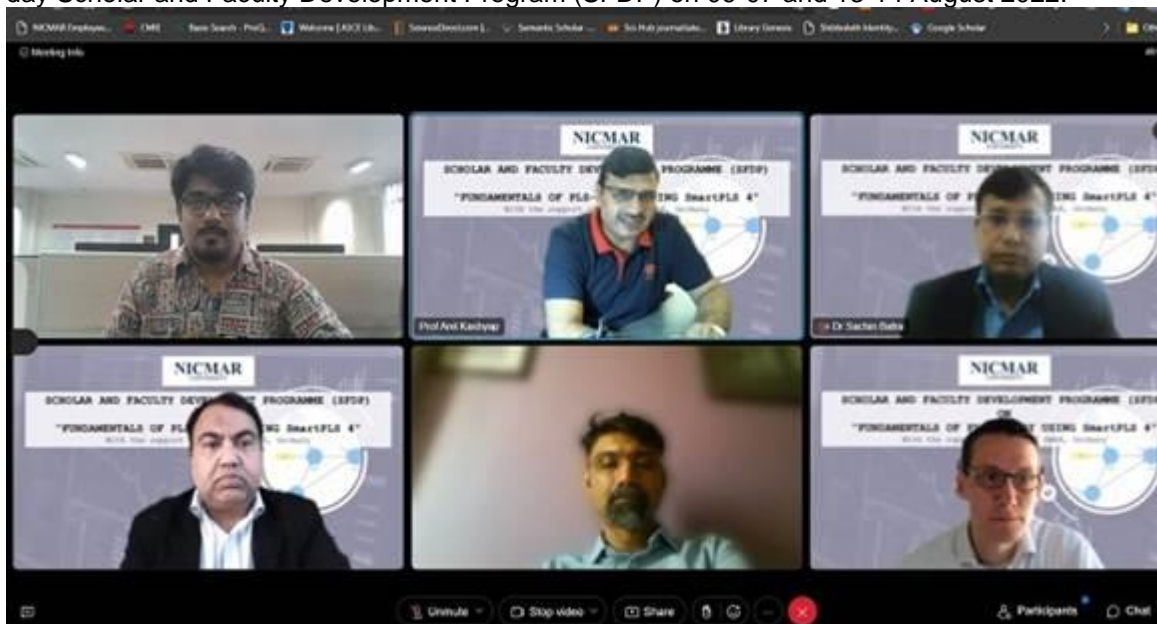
day Scholar and Faculty Development Program (SFDP) on 06-07 and 13-14 August 2022.

NICMAR Employee... CMR Basic Search - ProQ... Welcome [ASCE Lib... ScienceDirect.com |... Semantic Scholar... Sci-Hub journalists... Library Genesis Shibboleth Identity... Google Scholar

Meeting Info

NICMAR
SCHOLAR AND FACULTY DEVE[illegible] PROGRAMME (SFDP)
"FUNDAMENTALS OF PLS-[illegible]ING SmartPLS 4"
With the support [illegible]

Prof Anil Kashyap

NICMAR
SCHOLAR AND FACULTY DEVELOPMENT PROGRAMME (SFDP)
"FUNDAMENTALS OF P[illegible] SmartPLS 4"
With the support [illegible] GmbH, Germany

Dr Sachin Batra

NICMAR
SCHOLAR AND FACULTY DEVE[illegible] PROGRAMME (SFDP)
"FUNDAMENTALS OF PL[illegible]NG SmartPLS 4"
With the support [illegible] Germany

NICMAR
SCHOLAR AND FACULTY DEVELOPMENT PROGRAMME (SFDP)
ON
"FUNDAMENTALS OF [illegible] USING SmartPLS 4"
With the support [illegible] GmbH, Germany

Unmute Stop video Share Participants Chat